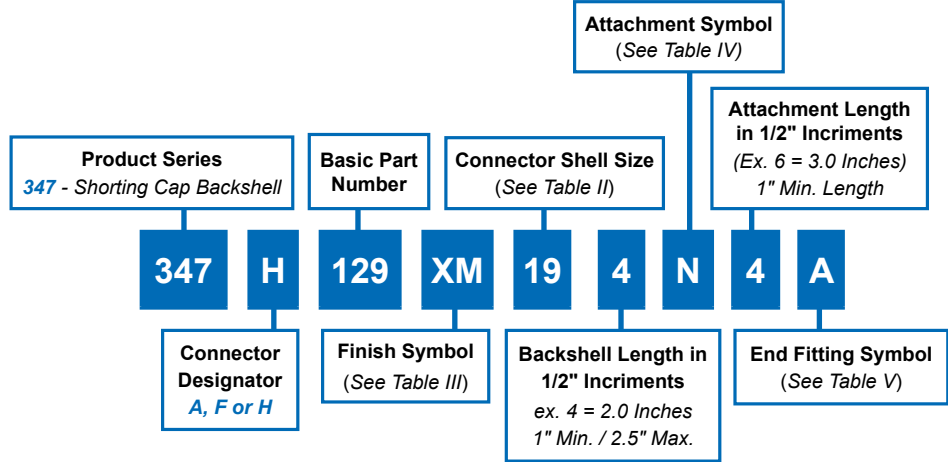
Attachment Symbol
(See Table IV)

Attachment Length in 1/2" Incriments
(Ex. 6 = 3.0 Inches)
1" Min. Length

Product Series
347 - Shorting Cap Backshell

Basic Part Number

Connector Shell Size
(See Table II)

347 H 129 XM 19 4 N 4 A

Connector Designator
A, F or H

Finish Symbol
(See Table III)

Backshell Length in 1/2" Incriments
ex. 4 = 2.0 Inches
1" Min. / 2.5" Max.

End Fitting Symbol
(See Table V)